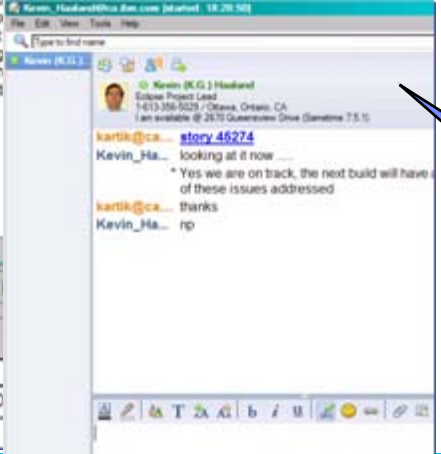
Kevin_Haaland@ca.ibm.com [started 18:20:50]
File Edit View Tools Help
Type to find name
Kevin (K.G.)

Kevin (K.G.) Haaland
Eclipse Project Lead
1-613-356-5029 / Ottawa, Ontario, CA
I am available @ 2670 Queensview Drive (Sametime 7.5.1)

kartik@ca... story 45274
Kevin_Ha... looking at it now .....
* Yes we are on track, the next build will have a of these issues addressed
kartik@ca... thanks
Kevin_Ha... np